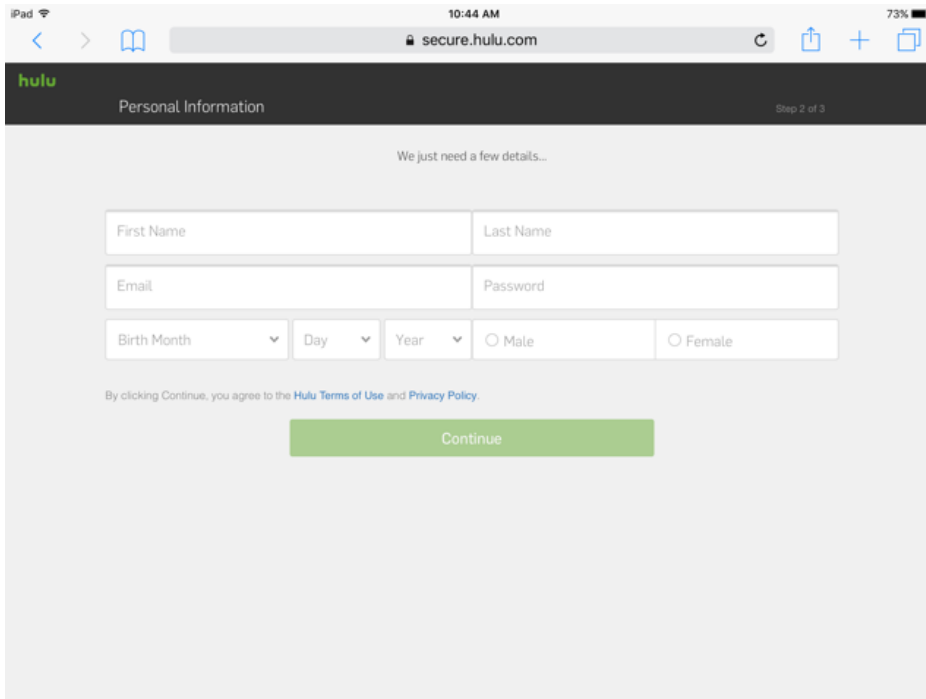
iPad
10:44 AM
73%

secure.hulu.com

hulu

Personal Information

Step 2 of 3

We just need a few details...

First Name
Last Name
Email
Password
Birth Month
Day
Year
Male
Female

By clicking Continue, you agree to the Hulu Terms of Use and Privacy Policy.

Continue